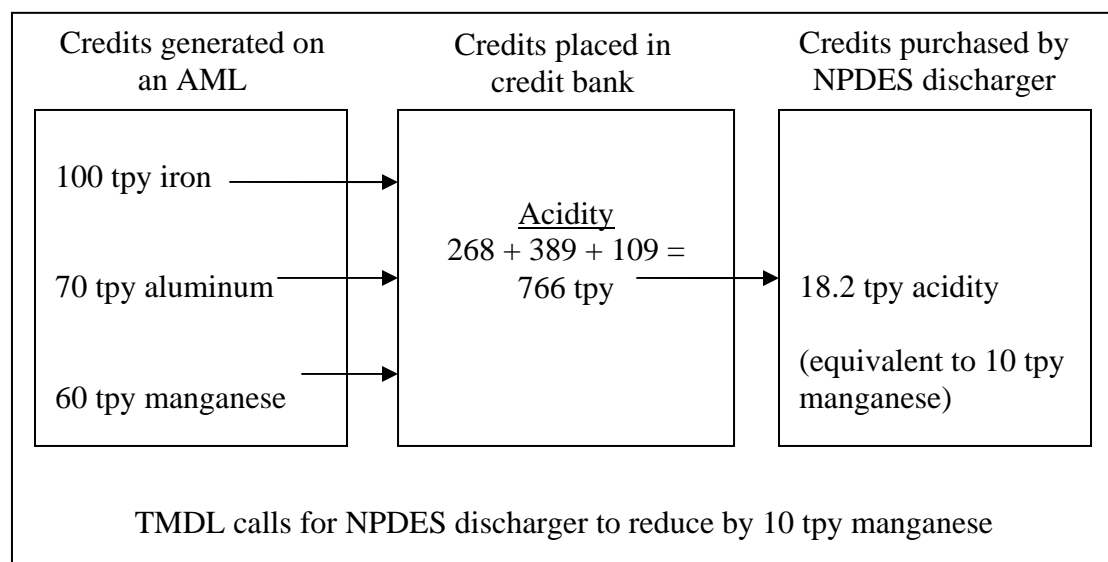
Credits generated on an AML

100 tpy iron

70 tpy aluminum

60 tpy manganese

Credits placed in credit bank

Acidity
$268 + 389 + 109 =$
766 tpy

Credits purchased by NPDES discharger

18.2 tpy acidity

(equivalent to 10 tpy manganese)

TMDL calls for NPDES discharger to reduce by 10 tpy manganese